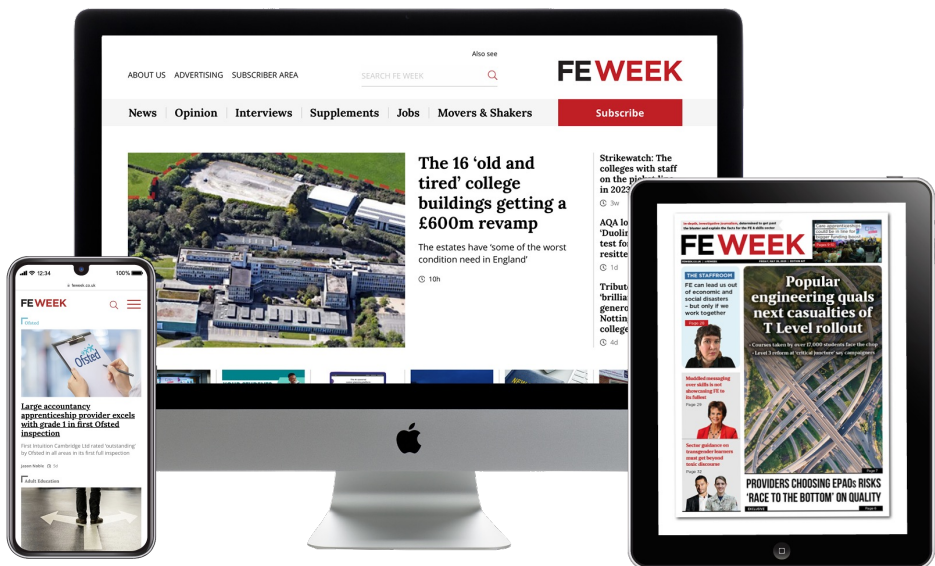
ABOUT US ADVERTISING SUBSCRIBER AREA

Also see

SEARCH FE WEEK

FE WEEK

News | Opinion | Interviews | Supplements | Jobs | Movers & Shakers

Subscribe

The 16 'old and tired' college buildings getting a £600m revamp

The estates have 'some of the worst condition need in England'

10h

Strikewatch: The colleges with staff on the picket line in 2023

3w

AQA lo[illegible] 'Duolin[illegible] test fo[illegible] resitte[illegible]

1d

Tribute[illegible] 'brillia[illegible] genero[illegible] Nottin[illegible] college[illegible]

4d

12:34

100%

fe-week.co.uk

FE WEEK

Ofsted

Large accountancy apprenticeship provider excels with grade 1 in first Ofsted inspection

First Intuition Cambridge Ltd rated 'outstanding' by Ofsted in all areas in its first full inspection

Adult Education

FE WEEK

THE STAFFROOM

FE can lead us out of economic and social disasters – but only if we work together

Popular engineering quals next casualties of T Level rollout

PROVIDERS CHOOSING EPAOs RISKS 'RACE TO THE BOTTOM' ON QUALITY